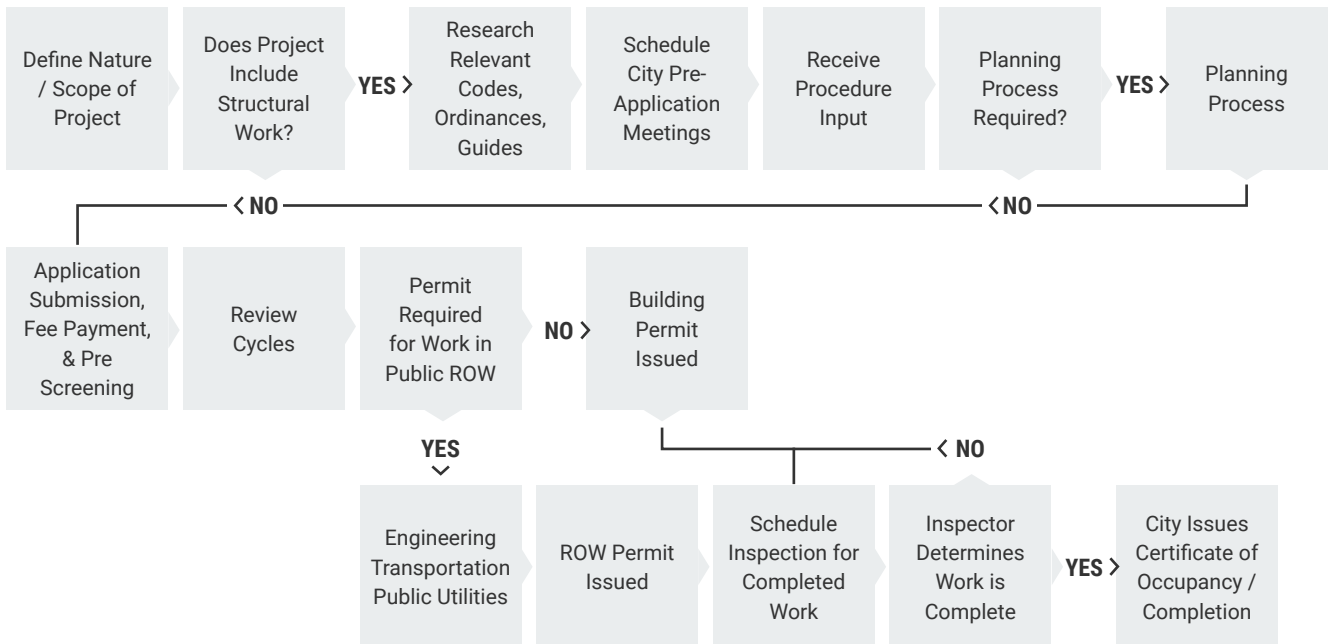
Define Nature / Scope of Project

Does Project Include Structural Work?

YES

Research Relevant Codes, Ordinances, Guides

Schedule City Pre-Application Meetings

Receive Procedure Input

Planning Process Required?

YES

Planning Process

NO

NO

Application Submission, Fee Payment, & Pre Screening

Review Cycles

Permit Required for Work in Public ROW

NO

Building Permit Issued

YES

NO

Engineering Transportation Public Utilities

ROW Permit Issued

Schedule Inspection for Completed Work

Inspector Determines Work is Complete

YES

City Issues Certificate of Occupancy / Completion